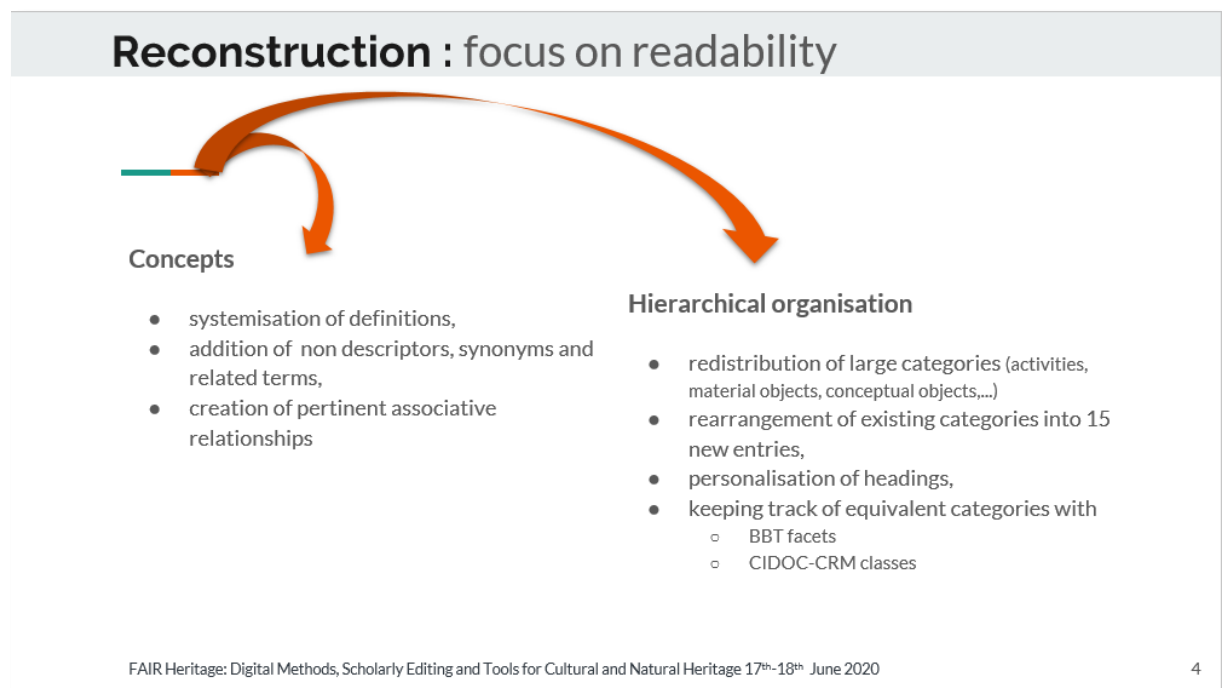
**Reconstruction :** focus on readability

Concepts

● systemisation of definitions,
● addition of non descriptors, synonyms and related terms,
● creation of pertinent associative relationships

Hierarchical organisation

● redistribution of large categories (activities, material objects, conceptual objects,...)
● rearrangement of existing categories into 15 new entries,
● personalisation of headings,
● keeping track of equivalent categories with
○ BBT facets
○ CIDOC-CRM classes

FAIR Heritage: Digital Methods, Scholarly Editing and Tools for Cultural and Natural Heritage 17$^{th}$-18$^{th}$ June 2020

4